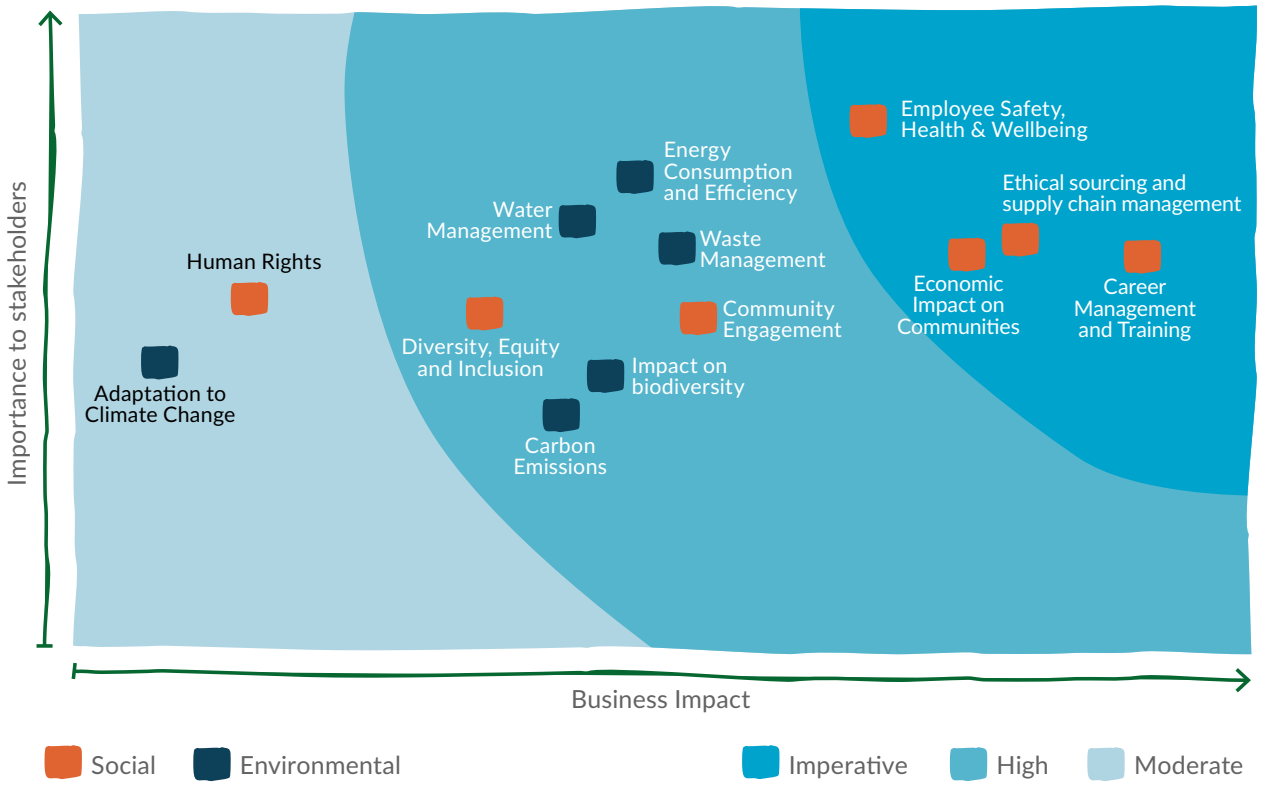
Importance to stakeholders

Employee Safety, Health & Wellbeing

Energy Consumption and Efficiency

Ethical sourcing and supply chain management

Water Management

Waste Management

Human Rights

Economic Impact on Communities

Career Management and Training

Community Engagement

Diversity, Equity and Inclusion

Impact on biodiversity

Adaptation to Climate Change

Carbon Emissions

Business Impact

Social

Environmental

Imperative

High

Moderate